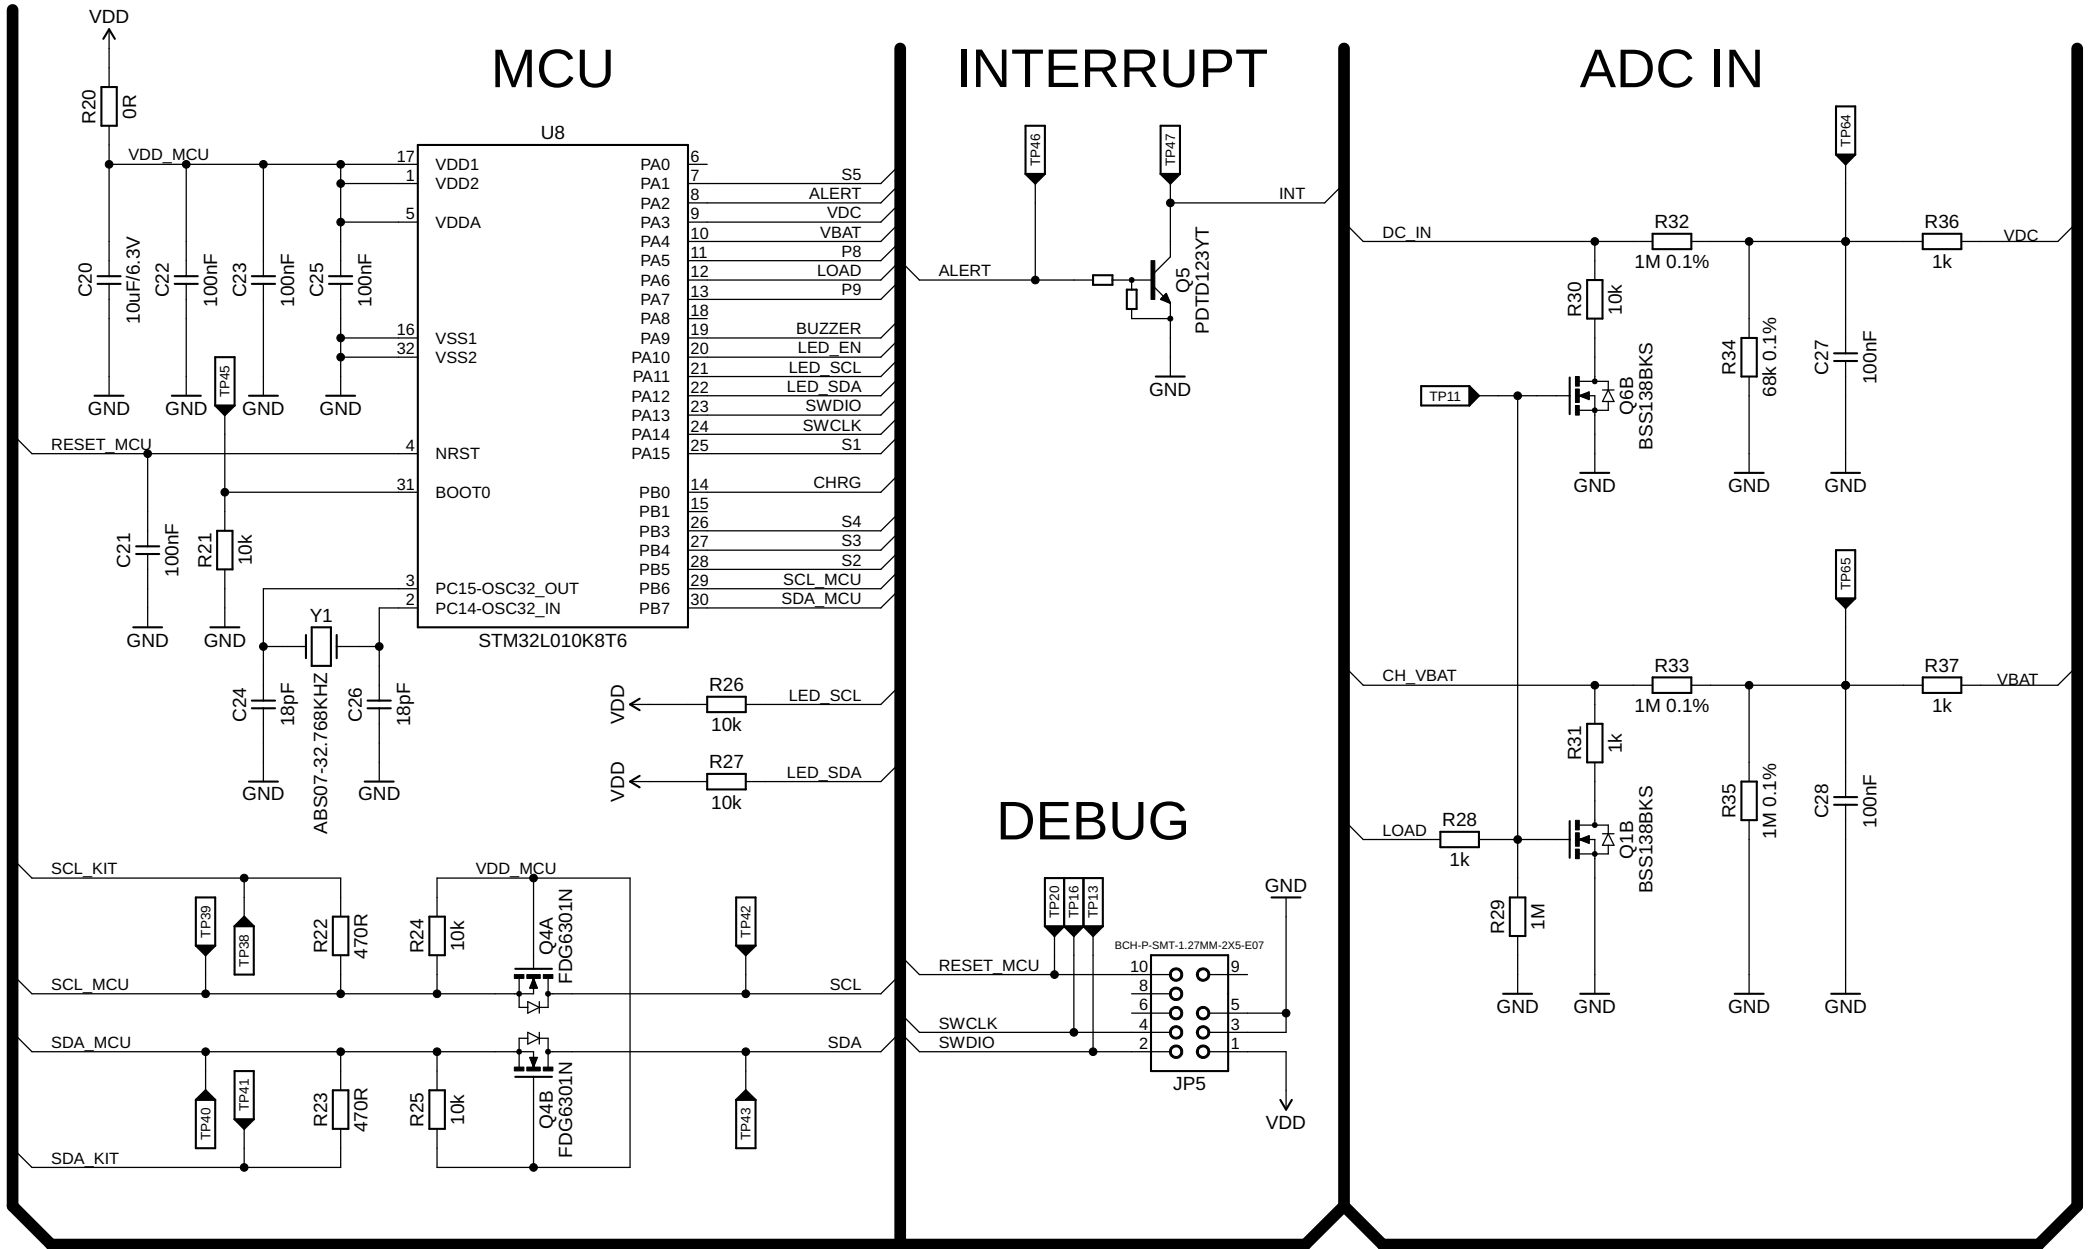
MCU

INTERRUPT

ADC IN

VDD
R20 0R
VDD_MCU
C20 10uF/6.3V
C22 100nF
C23 100nF
C25 100nF
GND GND GND GND
TP45
U8
17 VDD1
1 VDD2
5 VDDA
16 VSS1
32 VSS2
4 NRST
31 BOOT0
3 PC15-OSC32_OUT
2 PC14-OSC32_IN
STM32L010K8T6
PA0 6
PA1 7 S5
PA2 8 ALERT
PA3 9 VDC
PA4 10 VBAT
PA5 11 P8
PA6 12 LOAD
PA7 13 P9
PA8 18
PA9 19 BUZZER
PA10 20 LED_EN
PA11 21 LED_SCL
PA12 22 LED_SDA
PA13 23 SWDIO
PA14 24 SWCLK
PA15 25 S1
PB0 14 CHRG
PB1 15
PB3 26 S4
PB4 27 S3
PB5 28 S2
PB6 29 SCL_MCU
PB7 30 SDA_MCU
RESET_MCU
C21 100nF
R21 10k
GND GND
Y1
C24 18pF
ABS07-32.768KHZ
C26 18pF
GND GND
VDD R26 10k LED_SCL
VDD R27 10k LED_SDA

TP46
TP47
ALERT
Q5 PDTD123YT
INT
GND

DEBUG

TP20 TP16 TP13
RESET_MCU
SWCLK
SWDIO
BCH-P-SMT-1.27MM-2X5-E07
10 9
8
6 5
4 3
2 1
JP5
GND
VDD

SCL_KIT
SCL_MCU
SDA_MCU
SDA_KIT
TP39 TP38 TP40 TP41
R22 470R
R23 470R
VDD_MCU
R24 10k
R25 10k
Q4A FDG6301N
Q4B FDG6301N
TP42 TP43
SCL
SDA

TP64
DC_IN
R32 1M 0.1%
R36 1k
VDC
R30 10k
R34 68k 0.1%
C27 100nF
TP11
Q6B BSS138BKS
GND GND GND
TP65
CH_VBAT
R33 1M 0.1%
R37 1k
VBAT
R31 1k
LOAD
R28 1k
Q1B BSS138BKS
R35 1M 0.1%
C28 100nF
R29 1M
GND GND GND GND